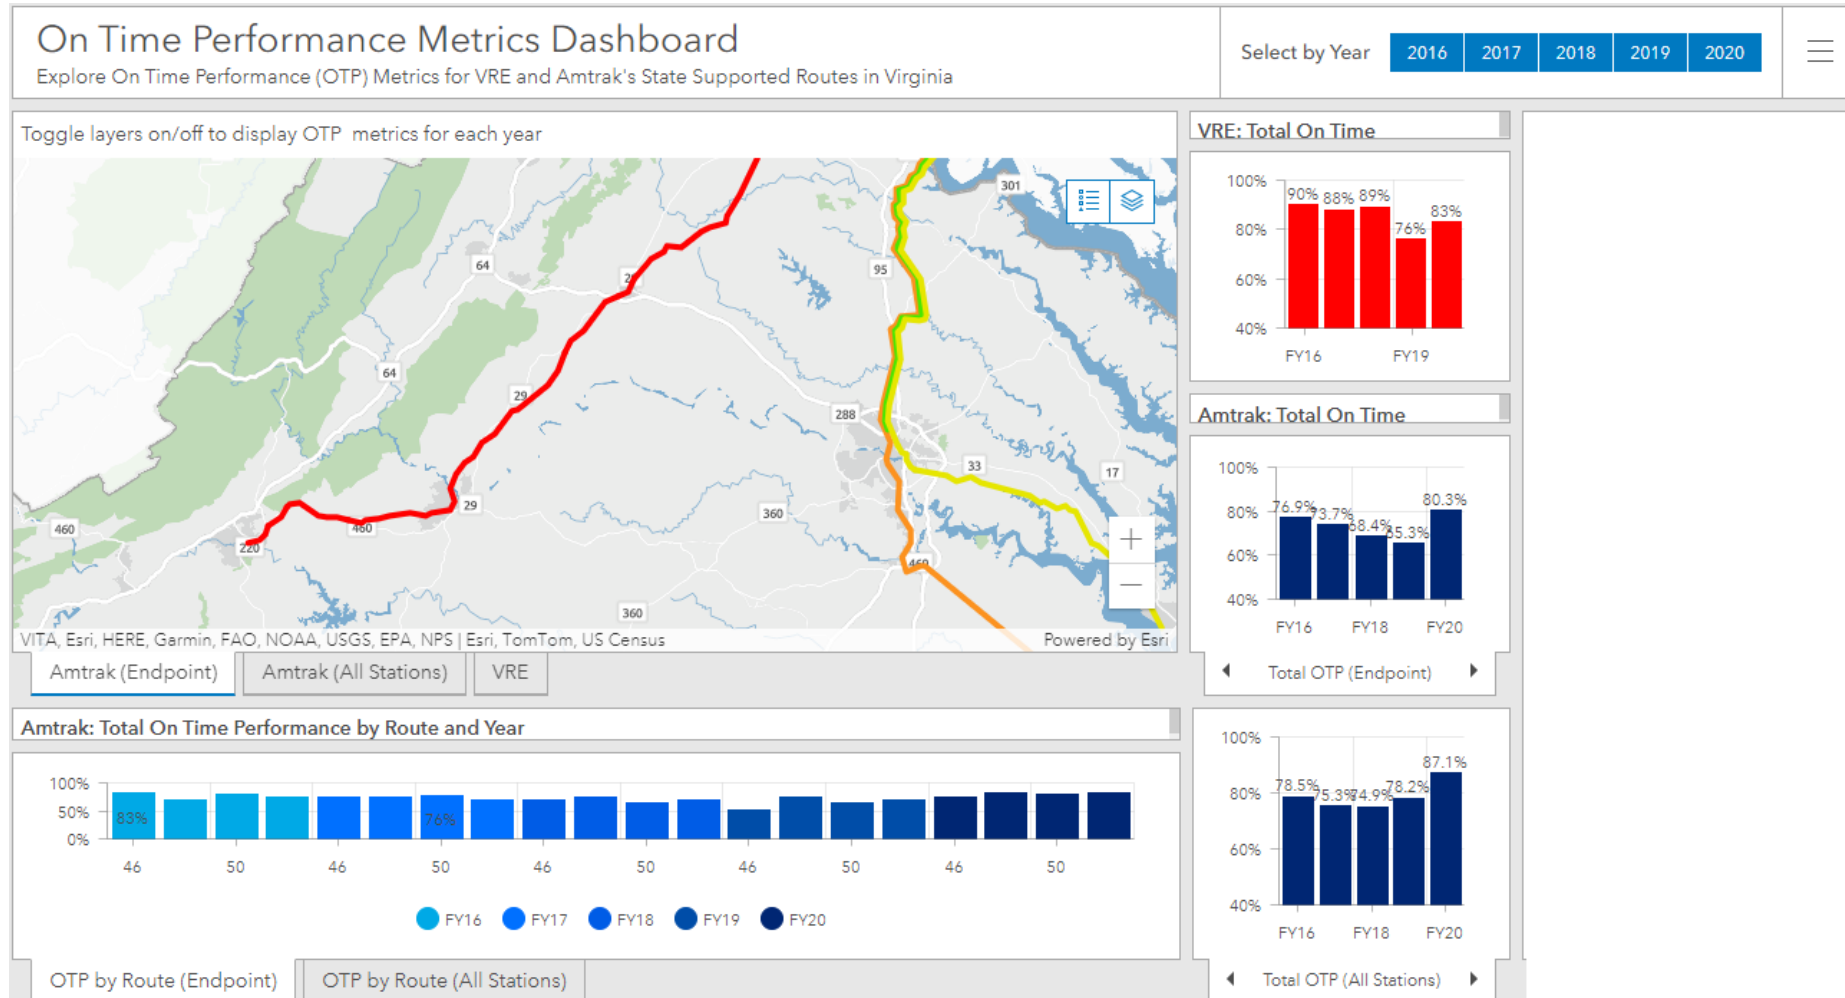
On Time Performance Metrics Dashboard
Explore On Time Performance (OTP) Metrics for VRE and Amtrak's State Supported Routes in Virginia

Select by Year 2016 2017 2018 2019 2020

Toggle layers on/off to display OTP metrics for each year

301 64 95 64 29 288 33 17 460 29 460 220 360 460 360

VITA, Esri, HERE, Garmin, FAO, NOAA, USGS, EPA, NPS | Esri, TomTom, US Census
Powered by Esri

Amtrak (Endpoint) Amtrak (All Stations) VRE

VRE: Total On Time
100%
80%
60%
40%
90% 88% 89% 76% 83%
FY16 FY19

Amtrak: Total On Time
100%
80%
60%
40%
76.9% 73.7% 68.4% 65.3% 80.3%
FY16 FY18 FY20
Total OTP (Endpoint)

Amtrak: Total On Time Performance by Route and Year
100%
50%
0%
83% 76%
46 50 46 50 46 50 46 50 46 50
FY16 FY17 FY18 FY19 FY20

100%
80%
60%
40%
78.5% 75.3% 74.9% 78.2% 87.1%
FY16 FY18 FY20
Total OTP (All Stations)

OTP by Route (Endpoint) OTP by Route (All Stations)